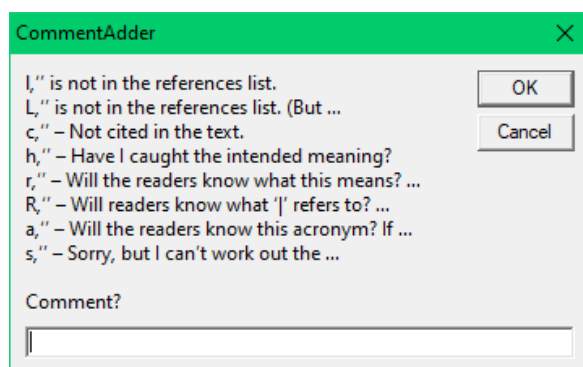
CommentAdder

I,'' is not in the references list.
L,'' is not in the references list. (But ...
c,'' – Not cited in the text.
h,'' – Have I caught the intended meaning?
r,'' – Will the readers know what this means? ...
R,'' – Will readers know what '|' refers to? ...
a,'' – Will the readers know this acronym? If ...
s,'' – Sorry, but I can't work out the ...

OK

Cancel

Comment?